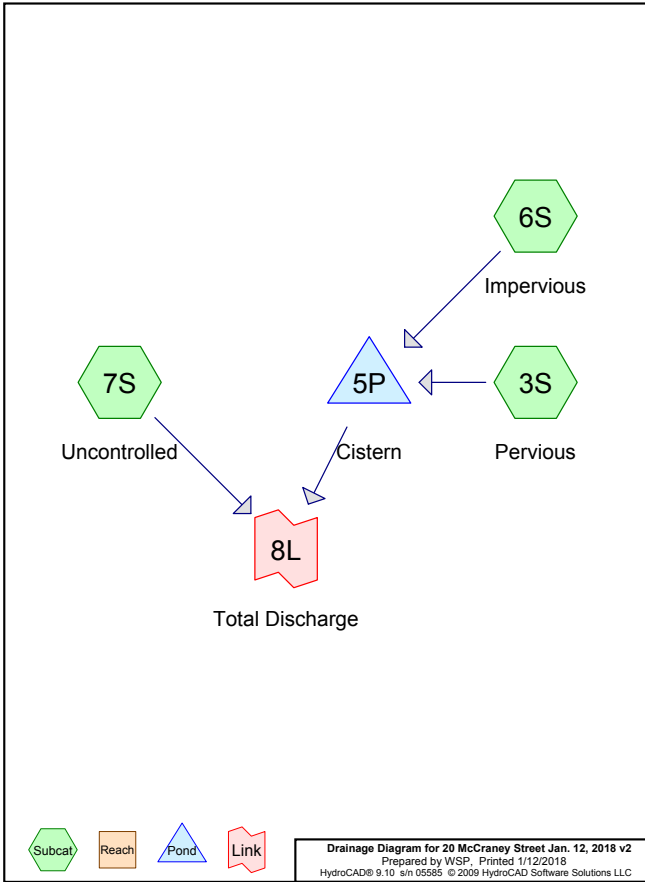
6S

Impervious

7S

5P

3S

Uncontrolled

Cistern

Pervious

8L

Total Discharge

Subcat

Reach

Pond

Link

Drainage Diagram for 20 McCraney Street Jan. 12, 2018 v2
Prepared by WSP, Printed 1/12/2018
HydroCAD® 9.10 s/n 05585 © 2009 HydroCAD Software Solutions LLC